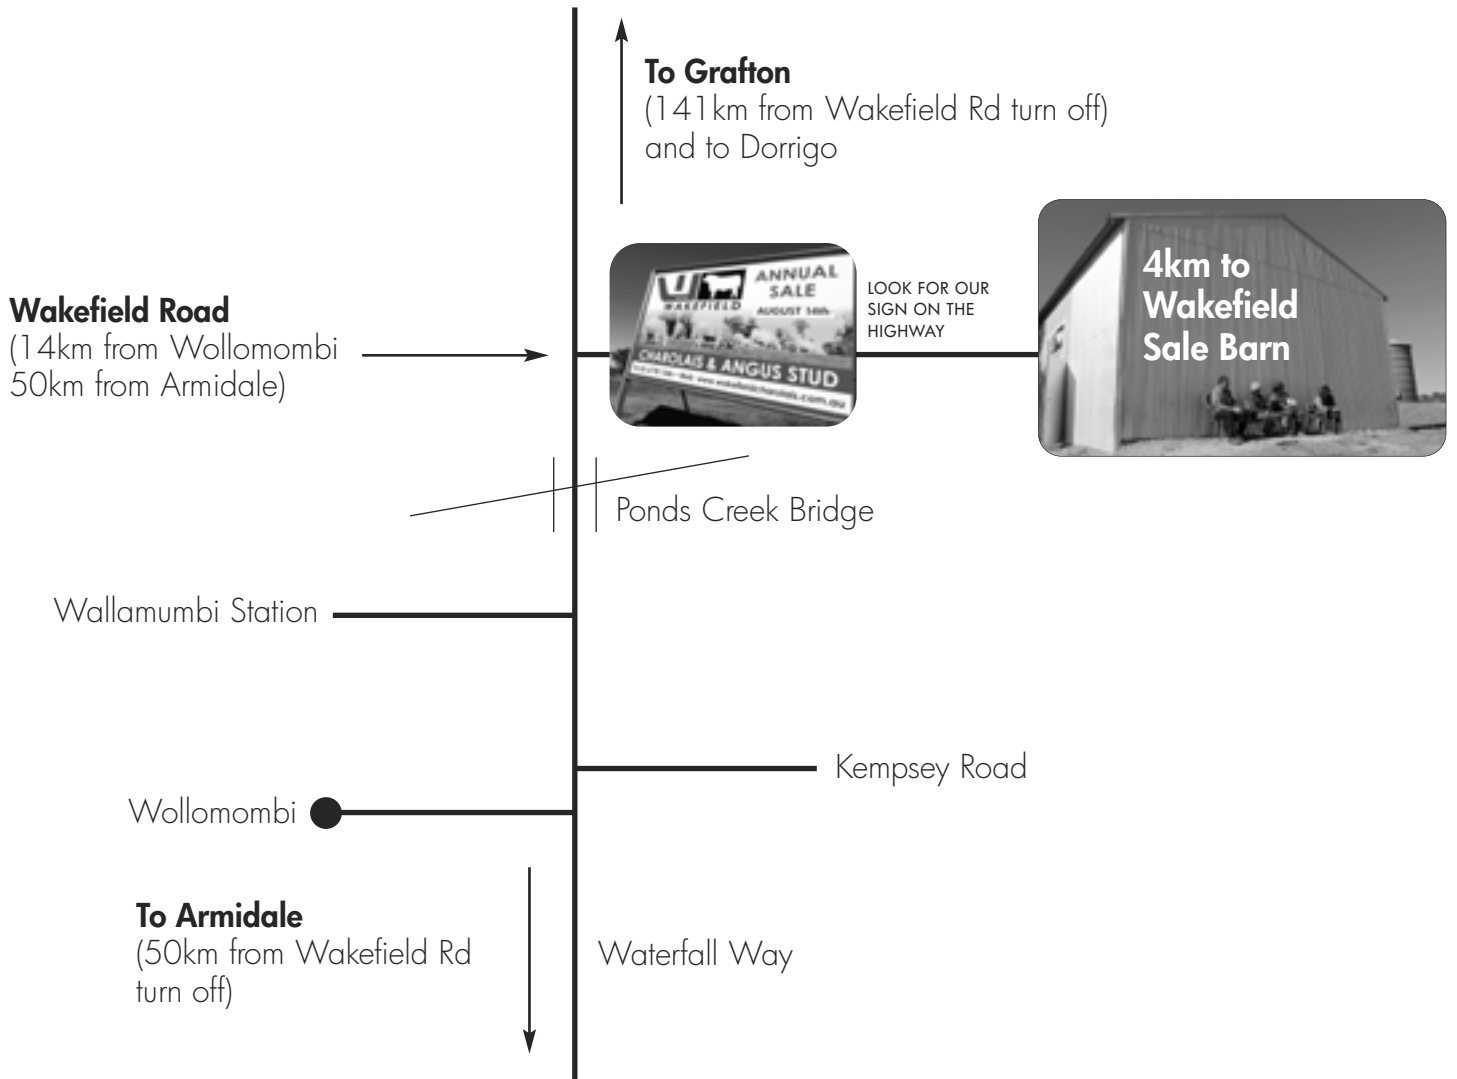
To Grafton
(141km from Wakefield Rd turn off)
and to Dorrigo

Wakefield Road
(14km from Wollomombi
50km from Armidale)

ANNUAL SALE
AUGUST 14th
WAKEFIELD
CHAROLAIS & ANGUS STUD
www.wakefieldcharolais.com.au

LOOK FOR OUR SIGN ON THE HIGHWAY

4km to Wakefield Sale Barn

Ponds Creek Bridge

Wallamumbi Station

Kempsey Road

Wollomombi

To Armidale
(50km from Wakefield Rd turn off)

Waterfall Way